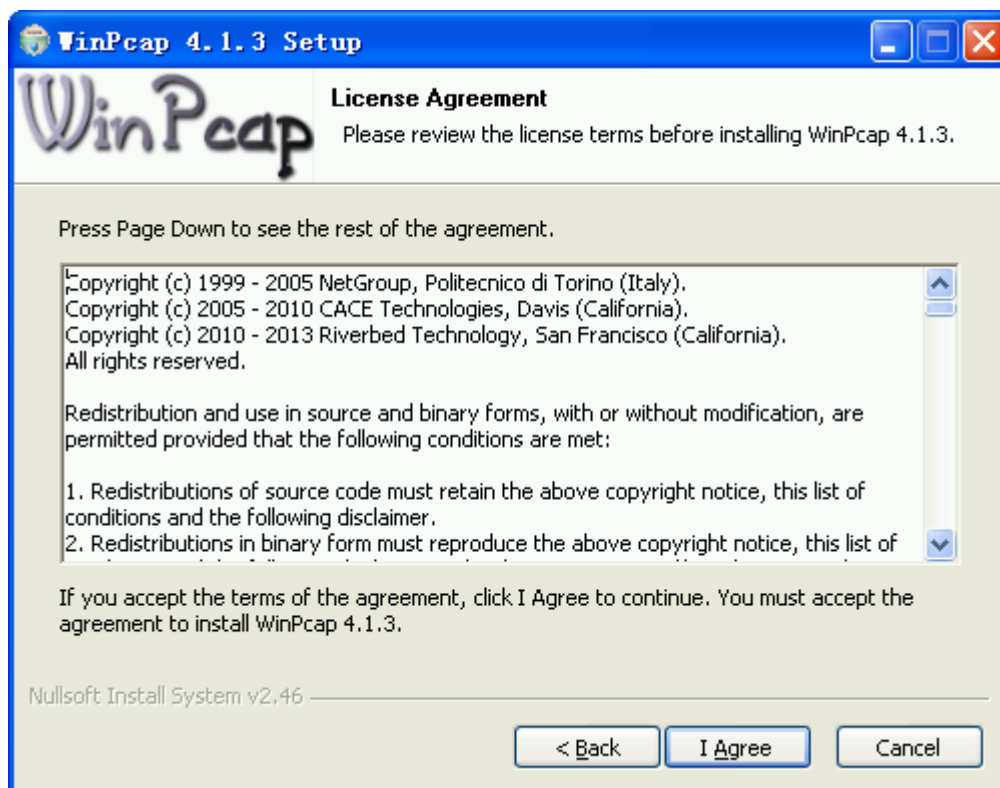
WinPcap 4.1.3 Setup

WinPcap

License Agreement

Please review the license terms before installing WinPcap 4.1.3.

Press Page Down to see the rest of the agreement.

Copyright (c) 1999 - 2005 NetGroup, Politecnico di Torino (Italy).
Copyright (c) 2005 - 2010 CACE Technologies, Davis (California).
Copyright (c) 2010 - 2013 Riverbed Technology, San Francisco (California).
All rights reserved.

Redistribution and use in source and binary forms, with or without modification, are permitted provided that the following conditions are met:

1. Redistributions of source code must retain the above copyright notice, this list of conditions and the following disclaimer.
2. Redistributions in binary form must reproduce the above copyright notice, this list of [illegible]

If you accept the terms of the agreement, click I Agree to continue. You must accept the agreement to install WinPcap 4.1.3.

Nullsoft Install System v2.46

< Back

I Agree

Cancel